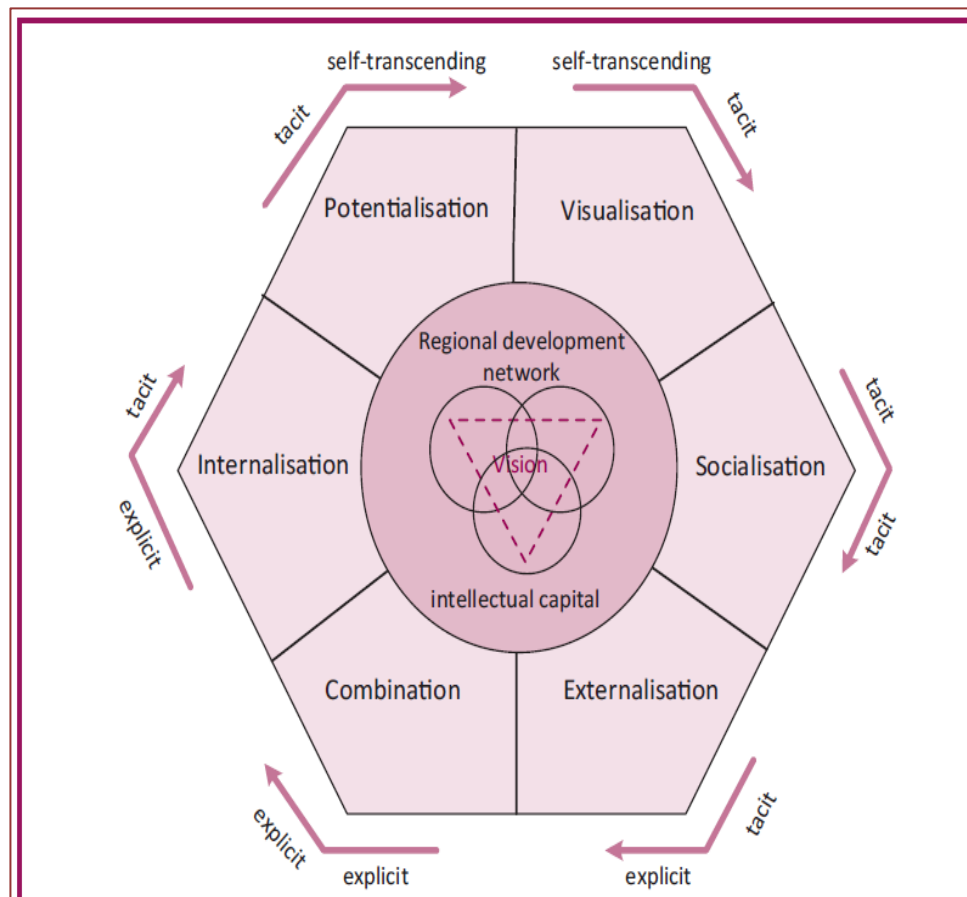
tacit
self-transcending
self-transcending
tacit

Potentialisation
Visualisation

Regional development network

Vision

intellectual capital

tacit
explicit
Internalisation

Socialisation
tacit
tacit

Combination
Externalisation

explicit
explicit
explicit
tacit